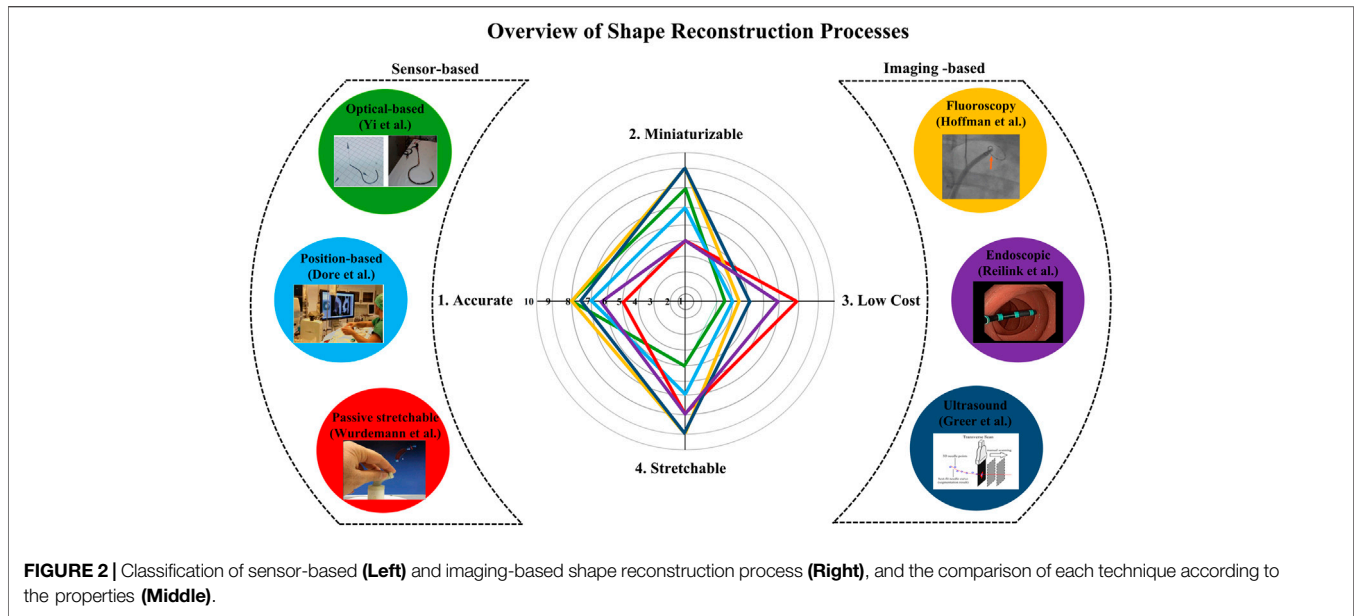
Overview of Shape Reconstruction Processes

Sensor-based

Optical-based (Yi et al.)

Position-based (Dore et al.)

Passive stretchable (Wurdemann et al.)

Imaging -based

Fluoroscopy (Hoffman et al.)

Endoscopic (Reilink et al.)

Ultrasound (Greer et al.)

2. Miniaturizable

1. Accurate

10 9 8 7 6 5 4 3 2 1

3. Low Cost

4. Stretchable

FIGURE 2 | Classification of sensor-based (Left) and imaging-based shape reconstruction process (Right), and the comparison of each technique according to the properties (Middle).